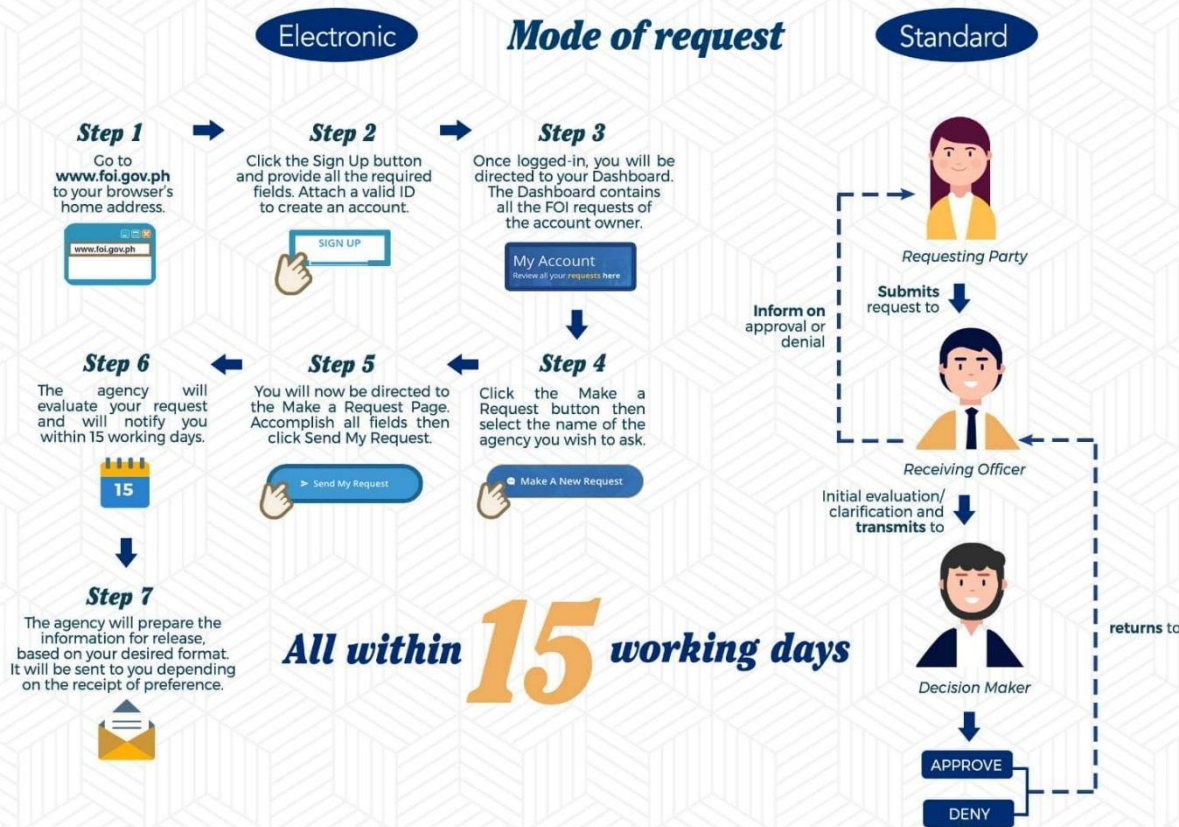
Electronic

Mode of request

Standard

Step 1
Go to www.foi.gov.ph to your browser's home address.

www.foi.gov.ph

Step 2
Click the Sign Up button and provide all the required fields. Attach a valid ID to create an account.

SIGN UP

Step 3
Once logged-in, you will be directed to your Dashboard. The Dashboard contains all the FOI requests of the account owner.

My Account
Review all your requests here

Step 4
Click the Make a Request button then select the name of the agency you wish to ask.

Make A New Request

Step 5
You will now be directed to the Make a Request Page. Accomplish all fields then click Send My Request.

Send My Request

Step 6
The agency will evaluate your request and will notify you within 15 working days.

15

Step 7
The agency will prepare the information for release, based on your desired format. It will be sent to you depending on the receipt of preference.

All within 15 working days

Requesting Party

Submits request to

Inform on approval or denial

Receiving Officer

Initial evaluation/ clarification and transmits to

Decision Maker

returns to

APPROVE

DENY